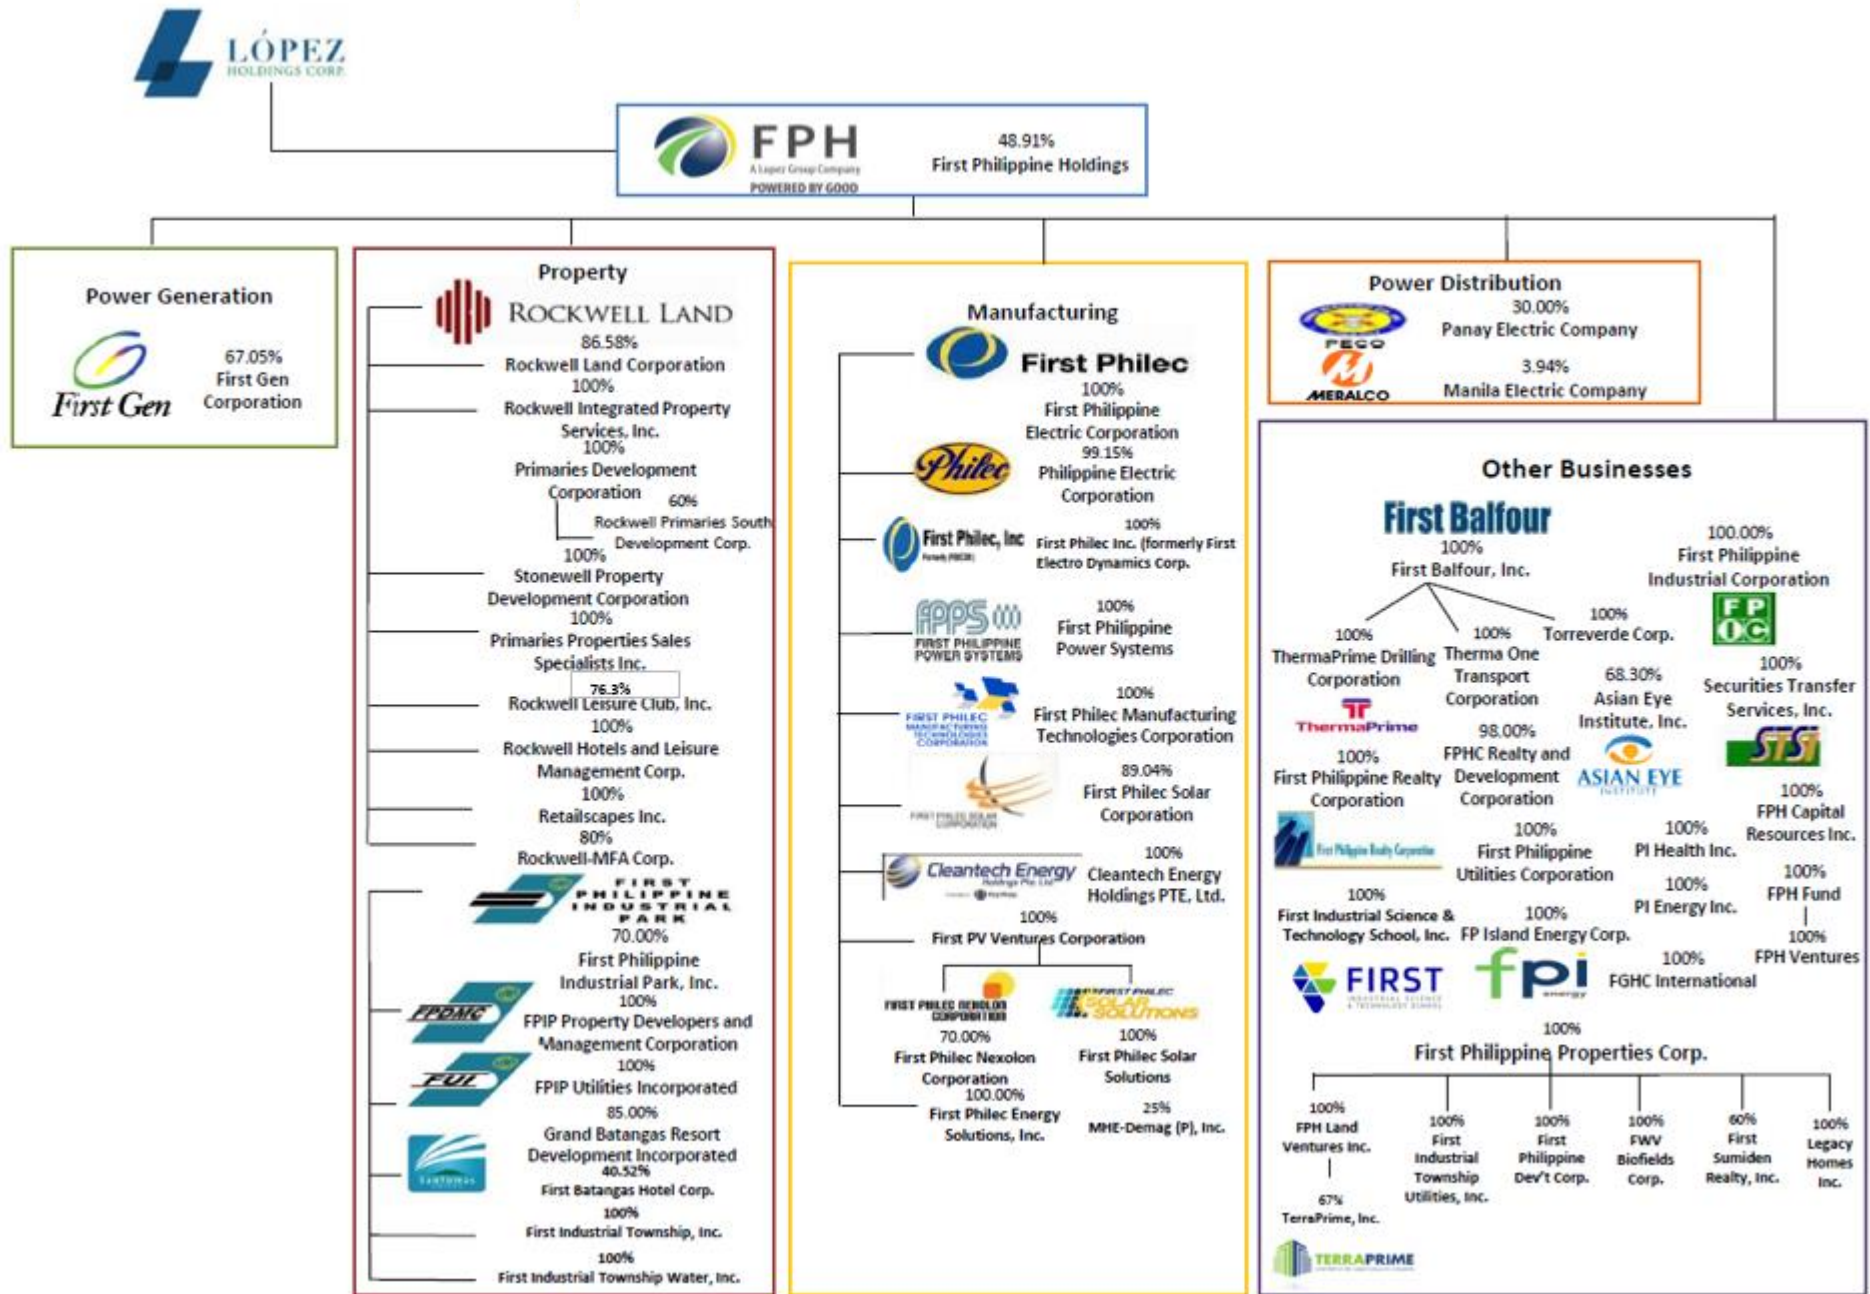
LÓPEZ HOLDINGS CORP.

FPH A Lopez Group Company POWERED BY GOOD
48.91%
First Philippine Holdings

Power Generation
First Gen
67.05%
First Gen Corporation

Property
ROCKWELL LAND
86.58%
Rockwell Land Corporation
100%
Rockwell Integrated Property Services, Inc.
100%
Primaries Development Corporation
60%
Rockwell Primaries South Development Corp.
100%
Stonewell Property Development Corporation
100%
Primaries Properties Sales Specialists Inc.
76.3%
Rockwell Leisure Club, Inc.
100%
Rockwell Hotels and Leisure Management Corp.
100%
Retailscapes Inc.
80%
Rockwell-MFA Corp.
FIRST PHILIPPINE INDUSTRIAL PARK
70.00%
First Philippine Industrial Park, Inc.
FPDMC
100%
FPIP Property Developers and Management Corporation
FUI
100%
FPIP Utilities Incorporated
85.00%
Grand Batangas Resort Development Incorporated
40.52%
First Batangas Hotel Corp.
100%
First Industrial Township, Inc.
100%
First Industrial Township Water, Inc.

Manufacturing
First Philec
100%
First Philippine Electric Corporation
Philec
99.15%
Philippine Electric Corporation
First Philec, Inc
100%
First Philec Inc. (formerly First Electro Dynamics Corp.
FPPS FIRST PHILIPPINE POWER SYSTEMS
100%
First Philippine Power Systems
FIRST PHILEC MANUFACTURING TECHNOLOGIES CORPORATION
100%
First Philec Manufacturing Technologies Corporation
89.04%
First Philec Solar Corporation
Cleantech Energy
100%
Cleantech Energy Holdings PTE. Ltd.
100%
First PV Ventures Corporation
FIRST PHILEC NEXOLON CORPORATION
70.00%
First Philec Nexolon Corporation
FIRST PHILEC SOLAR SOLUTIONS
100%
First Philec Solar Solutions
100.00%
First Philec Energy Solutions, Inc.
25%
MHE-Demag (P), Inc.

Power Distribution
PECO
30.00%
Panay Electric Company
MERALCO
3.94%
Manila Electric Company

Other Businesses
First Balfour
100%
First Balfour, Inc.
100.00%
First Philippine Industrial Corporation
FPIC
100%
ThermaPrime Drilling Corporation
ThermaPrime
100%
Therma One Transport Corporation
100%
Torreverde Corp.
68.30%
Asian Eye Institute, Inc.
ASIAN EYE
100%
Securities Transfer Services, Inc.
STSI
100%
First Philippine Realty Corporation
98.00%
FPHC Realty and Development Corporation
100%
FPH Capital Resources Inc.
100%
First Philippine Utilities Corporation
100%
PI Health Inc.
100%
PI Energy Inc.
100%
FPH Fund
100%
First Industrial Science & Technology School, Inc.
100%
FP Island Energy Corp.
100%
FPH Ventures
FIRST
fpi energy
100%
FGHC International
100%
First Philippine Properties Corp.
100%
FPH Land Ventures Inc.
67%
TerraPrime, Inc.
TERRAPRIME
100%
First Industrial Township Utilities, Inc.
100%
First Philippine Dev't Corp.
100%
FWV Biofields Corp.
60%
First Sumiden Realty, Inc.
100%
Legacy Homes Inc.